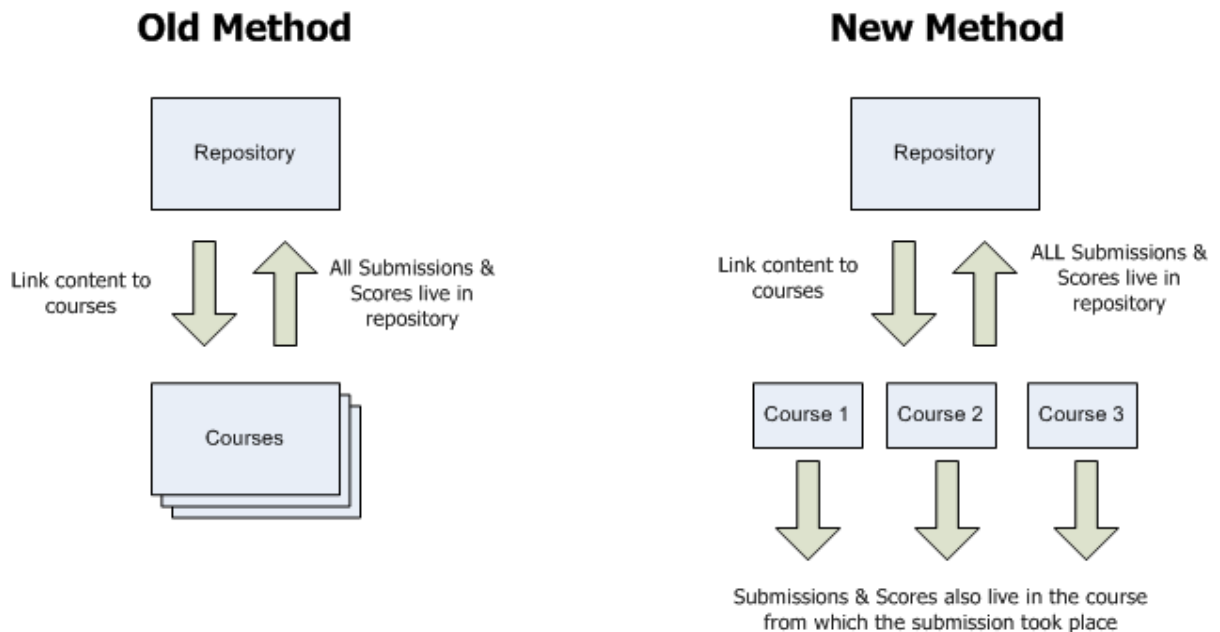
Old Method

Repository

Link content to courses

All Submissions & Scores live in repository

Courses

New Method

Repository

Link content to courses

ALL Submissions & Scores live in repository

Course 1

Course 2

Course 3

Submissions & Scores also live in the course from which the submission took place